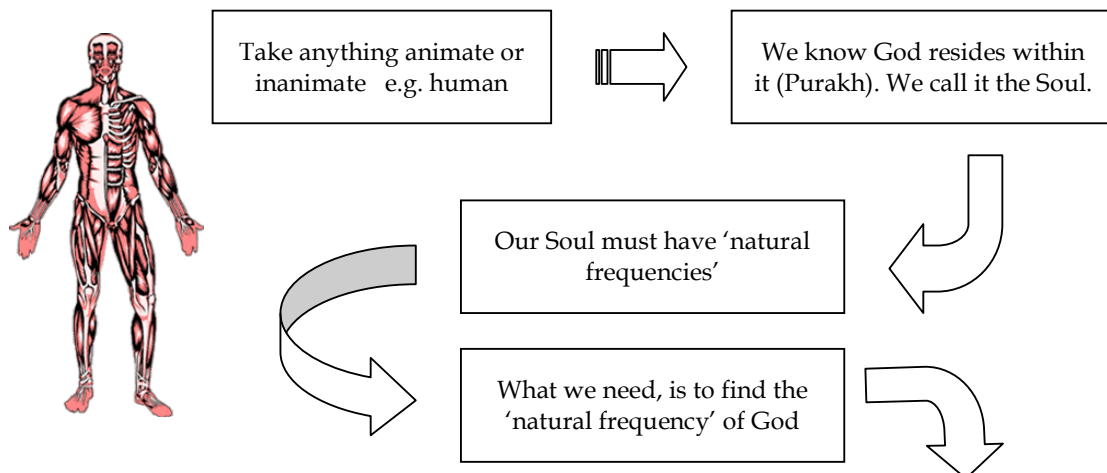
Take anything animate or inanimate e.g. human

We know God resides within it (Purakh). We call it the Soul.

Our Soul must have 'natural frequencies'

What we need, is to find the 'natural frequency' of God